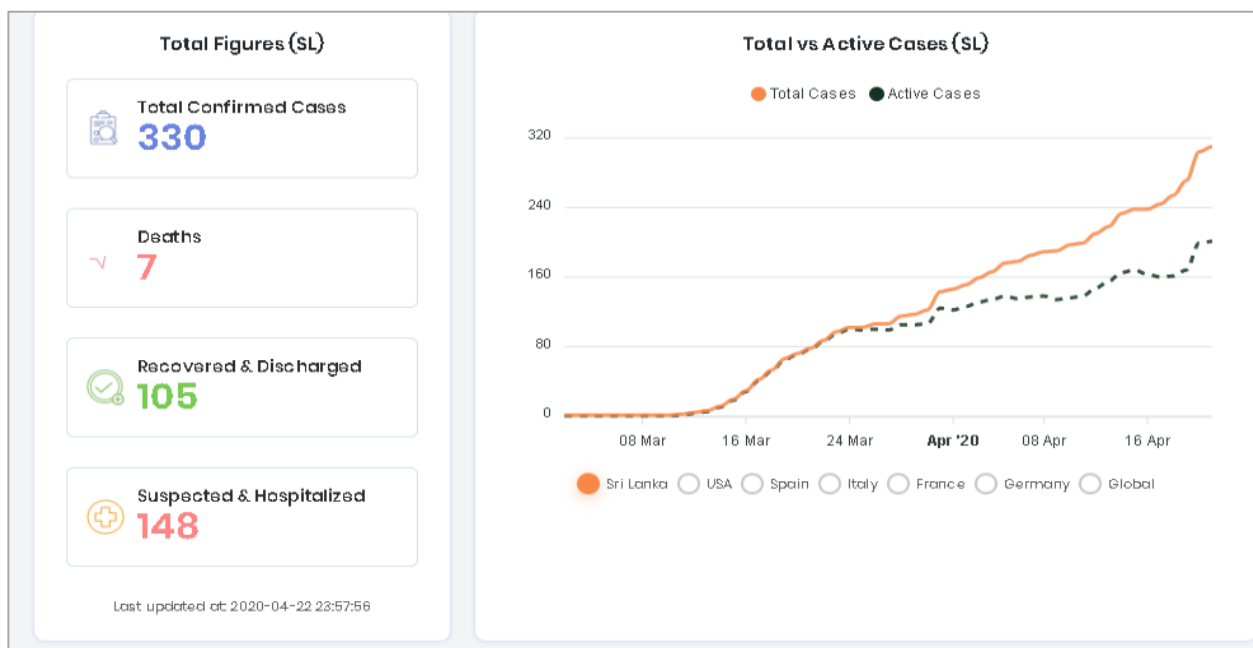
Total Figures (SL)

Total Confirmed Cases
330

Deaths
7

Recovered & Discharged
105

Suspected & Hospitalized
148

Last updated at: 2020-04-22 23:57:56

Total vs Active Cases (SL)

Total Cases Active Cases

320
240
160
80
0

08 Mar 16 Mar 24 Mar Apr '20 08 Apr 16 Apr

Sri Lanka USA Spain Italy France Germany Global